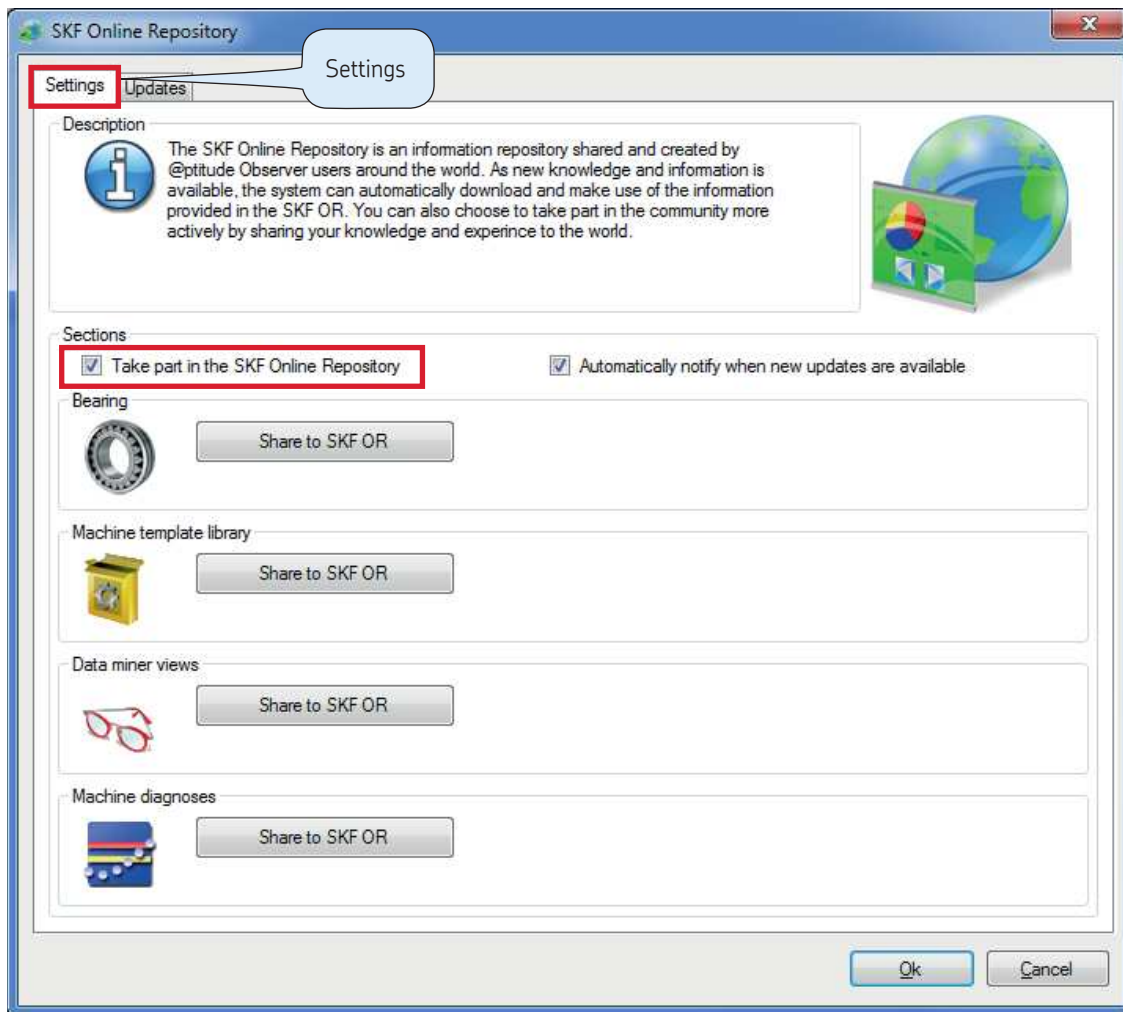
SKF Online Repository

Settings

Settings Updates

Description

The SKF Online Repository is an information repository shared and created by @ptitude Observer users around the world. As new knowledge and information is available, the system can automatically download and make use of the information provided in the SKF OR. You can also choose to take part in the community more actively by sharing your knowledge and experince to the world.

Sections

Take part in the SKF Online Repository

Automatically notify when new updates are available

Bearing

Share to SKF OR

Machine template library

Share to SKF OR

Data miner views

Share to SKF OR

Machine diagnoses

Share to SKF OR

Ok

Cancel